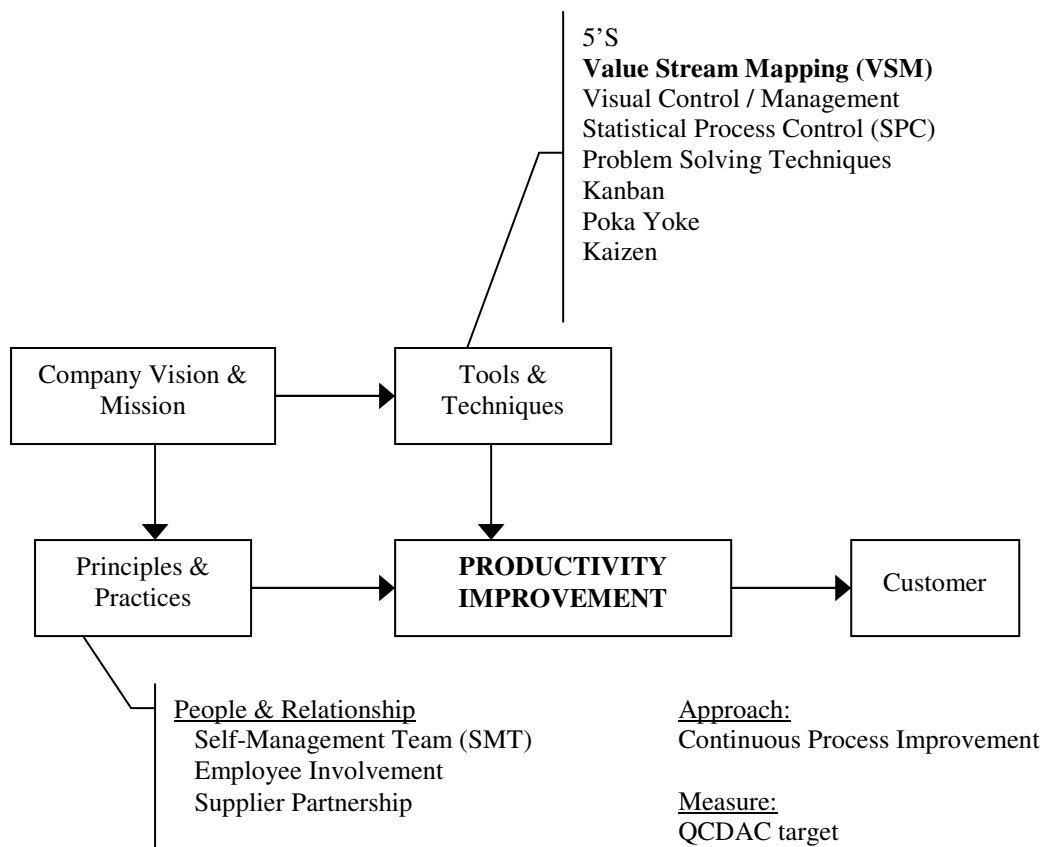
5'S
**Value Stream Mapping (VSM)**
Visual Control / Management
Statistical Process Control (SPC)
Problem Solving Techniques
Kanban
Poka Yoke
Kaizen

Company Vision & Mission

Tools & Techniques

Principles & Practices

**PRODUCTIVITY IMPROVEMENT**

Customer

People & Relationship
Self-Management Team (SMT)
Employee Involvement
Supplier Partnership

Approach:
Continuous Process Improvement

Measure:
QCDAC target